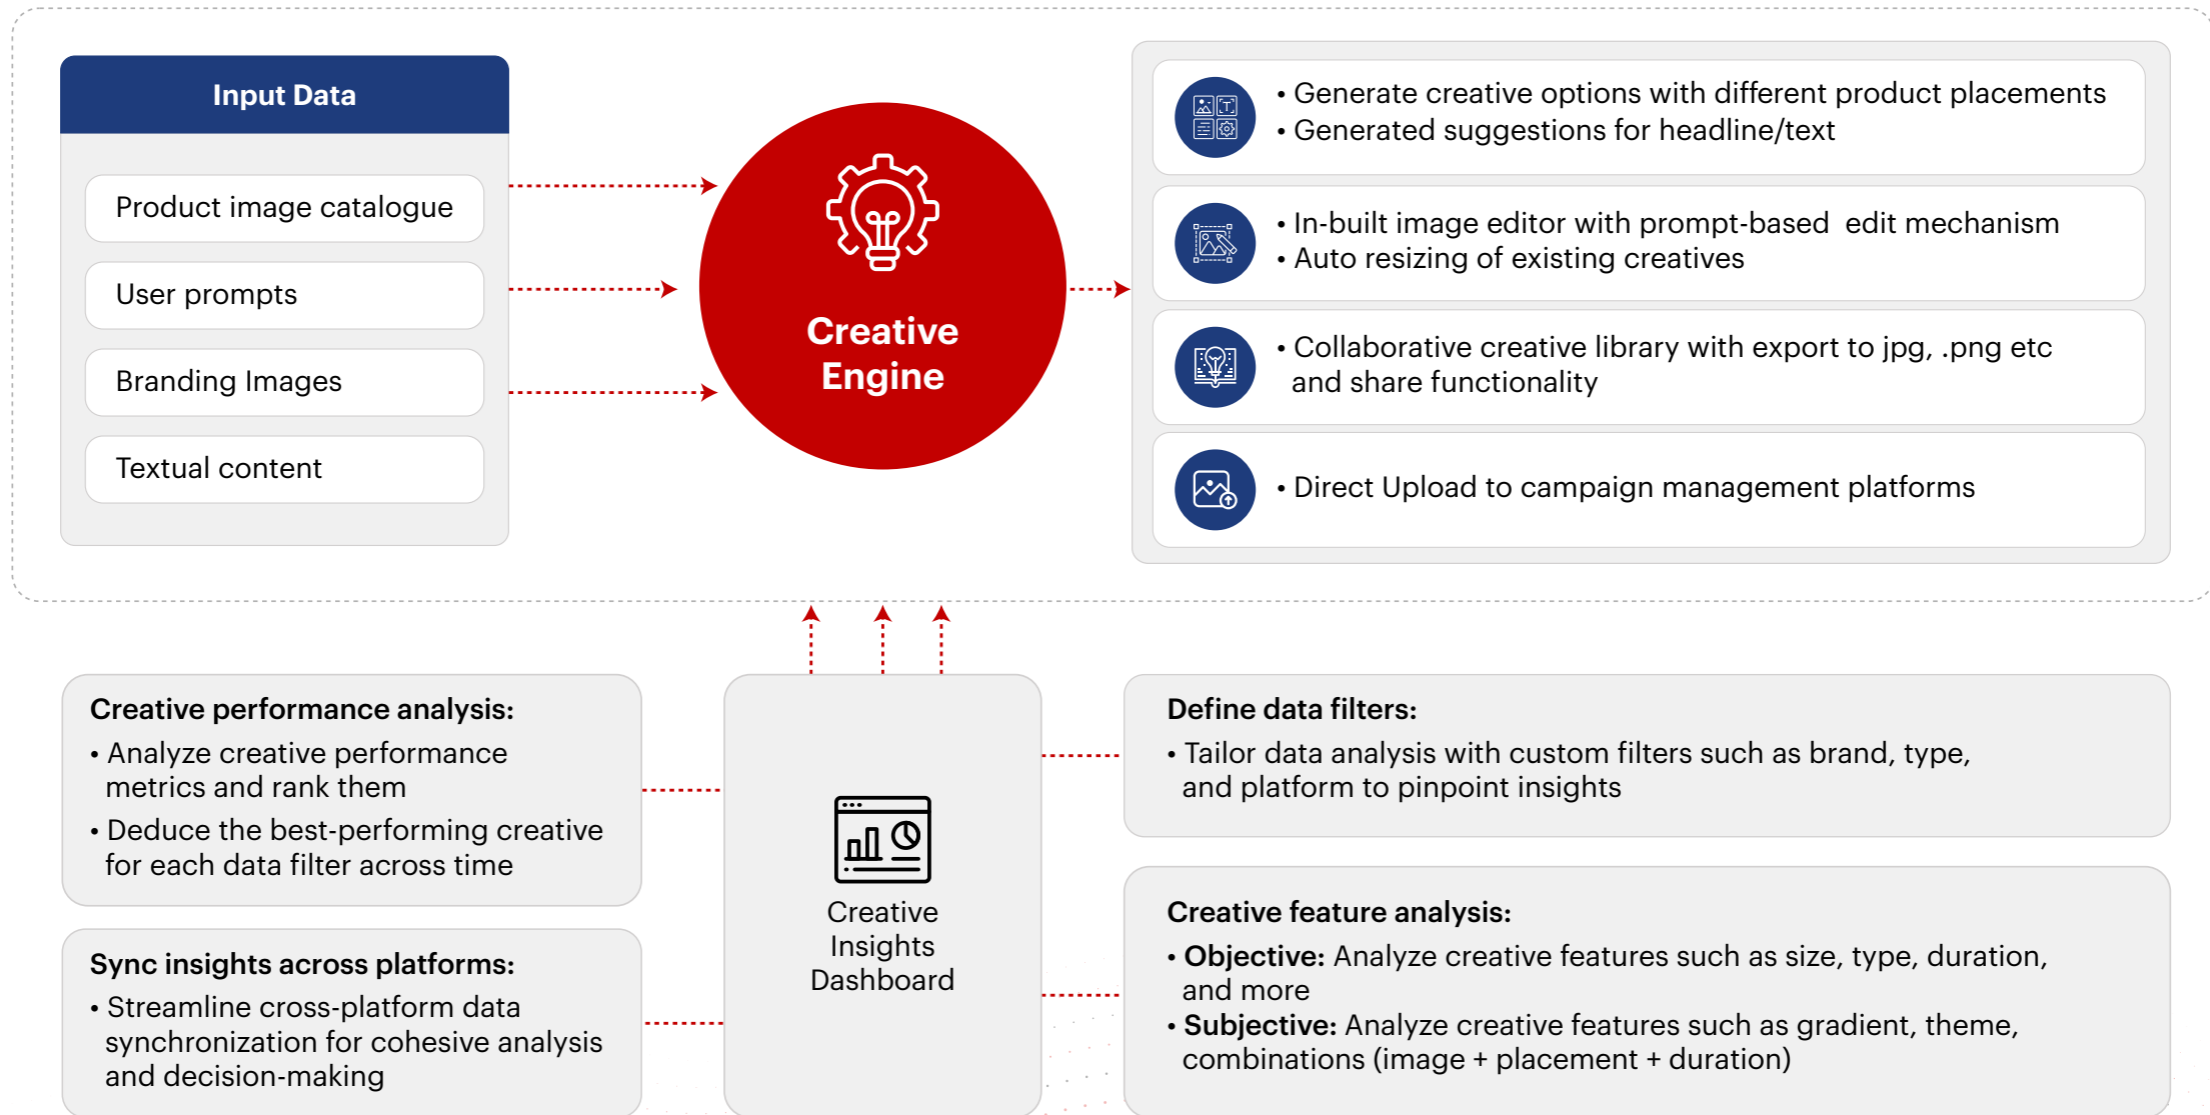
Input Data

Product image catalogue

User prompts

Branding Images

Textual content

Creative Engine

• Generate creative options with different product placements
• Generated suggestions for headline/text

• In-built image editor with prompt-based edit mechanism
• Auto resizing of existing creatives

• Collaborative creative library with export to jpg, .png etc and share functionality

• Direct Upload to campaign management platforms

Creative performance analysis:
• Analyze creative performance metrics and rank them
• Deduce the best-performing creative for each data filter across time

Sync insights across platforms:
• Streamline cross-platform data synchronization for cohesive analysis and decision-making

Creative Insights Dashboard

Define data filters:
• Tailor data analysis with custom filters such as brand, type, and platform to pinpoint insights

Creative feature analysis:
• Objective: Analyze creative features such as size, type, duration, and more
• Subjective: Analyze creative features such as gradient, theme, combinations (image + placement + duration)